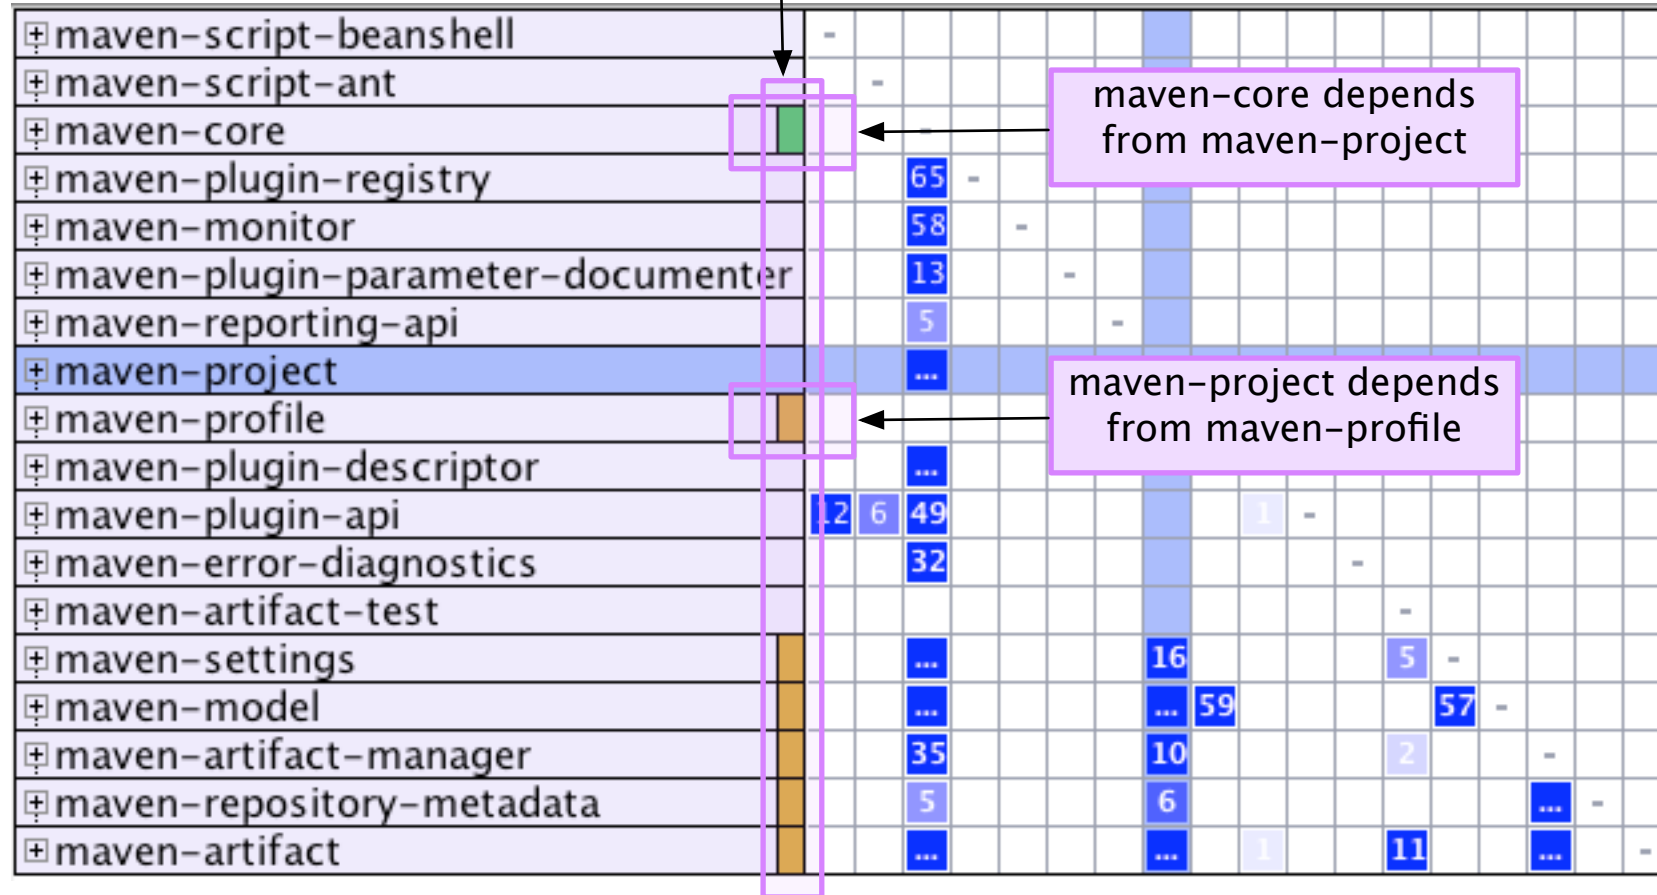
maven-script-beanshell
maven-script-ant
maven-core
maven-plugin-registry
maven-monitor
maven-plugin-parameter-documenter
maven-reporting-api
maven-project
maven-profile
maven-plugin-descriptor
maven-plugin-api
maven-error-diagnostics
maven-artifact-test
maven-settings
maven-model
maven-artifact-manager
maven-repository-metadata
maven-artifact

maven-core depends from maven-project

maven-project depends from maven-profile

65
58
13
5
...
...
12 6 49 1
32
... 16 5
... ... 59 57
35 10 2
5 6 ...
... ... 1 11 ...